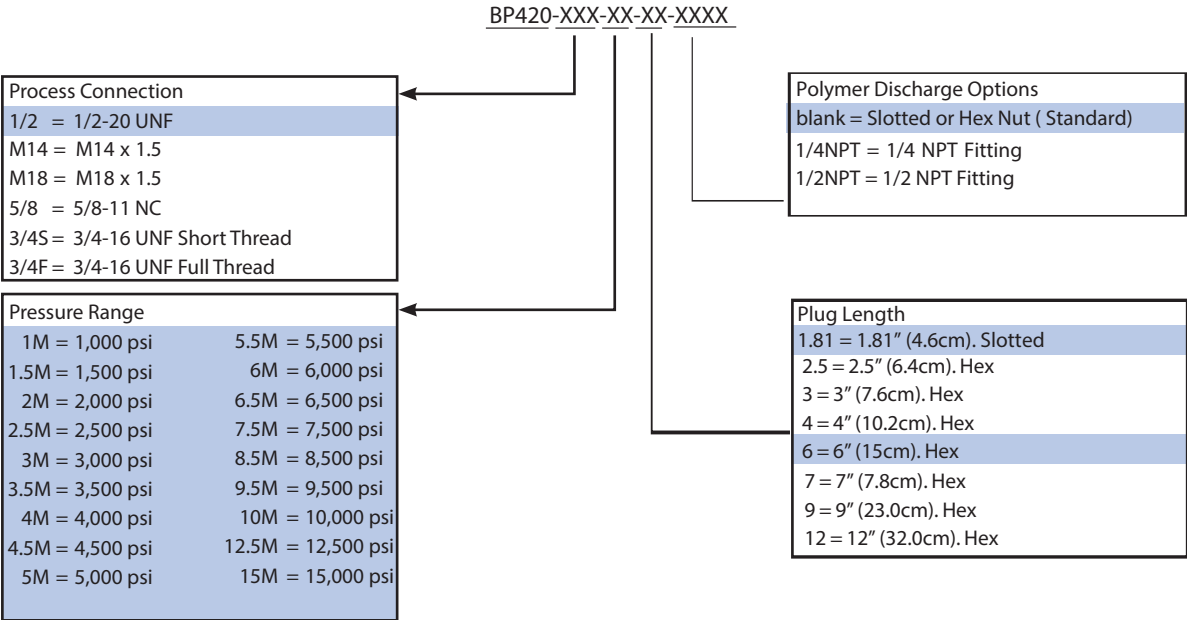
BP420-XXX-XX-XX-XXXX

Process Connection
1/2 = 1/2-20 UNF
M14 = M14 x 1.5
M18 = M18 x 1.5
5/8 = 5/8-11 NC
3/4S = 3/4-16 UNF Short Thread
3/4F = 3/4-16 UNF Full Thread

Pressure Range

| | |
|---|---|
| 1M = 1,000 psi | 5.5M = 5,500 psi |
| 1.5M = 1,500 psi | 6M = 6,000 psi |
| 2M = 2,000 psi | 6.5M = 6,500 psi |
| 2.5M = 2,500 psi | 7.5M = 7,500 psi |
| 3M = 3,000 psi | 8.5M = 8,500 psi |
| 3.5M = 3,500 psi | 9.5M = 9,500 psi |
| 4M = 4,000 psi | 10M = 10,000 psi |
| 4.5M = 4,500 psi | 12.5M = 12,500 psi |
| 5M = 5,000 psi | 15M = 15,000 psi |

Polymer Discharge Options
blank = Slotted or Hex Nut ( Standard)
1/4NPT = 1/4 NPT Fitting
1/2NPT = 1/2 NPT Fitting

Plug Length
1.81 = 1.81″ (4.6cm). Slotted
2.5 = 2.5″ (6.4cm). Hex
3 = 3″ (7.6cm). Hex
4 = 4″ (10.2cm). Hex
6 = 6″ (15cm). Hex
7 = 7″ (7.8cm). Hex
9 = 9″ (23.0cm). Hex
12 = 12″ (32.0cm). Hex